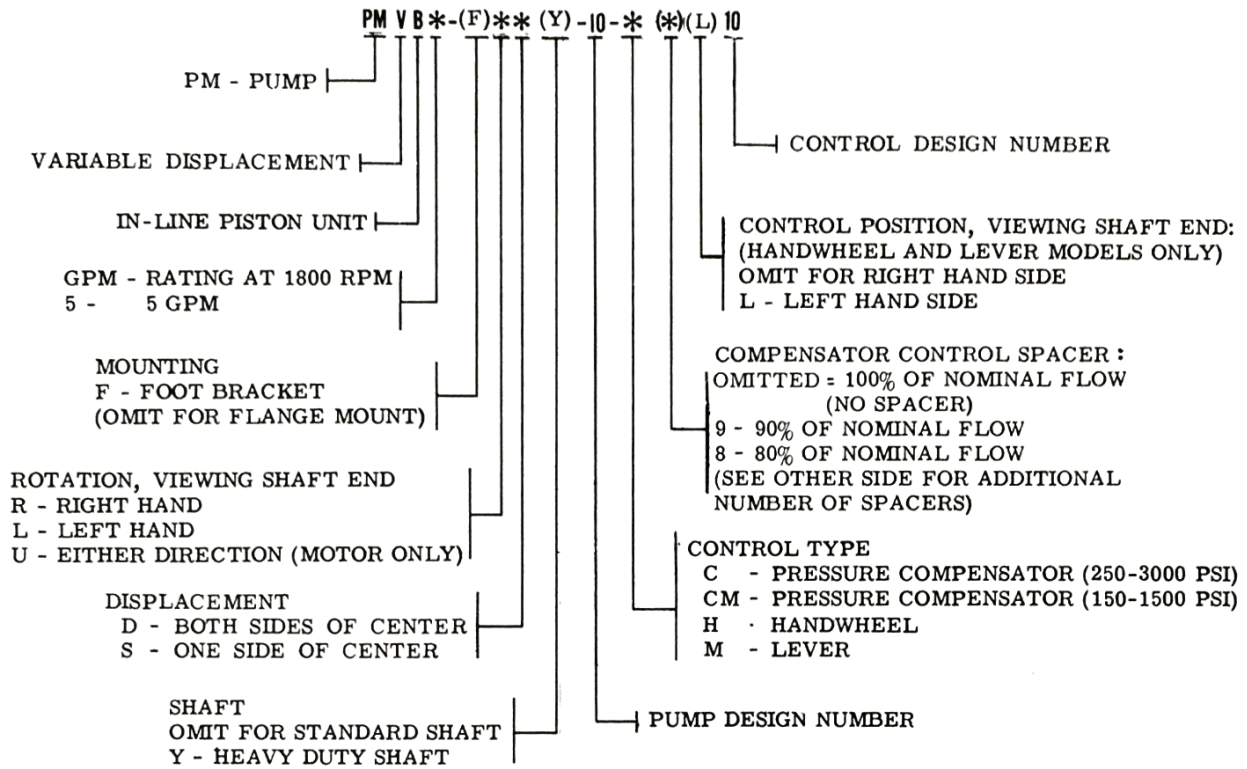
PM V B $*$-(F)$**$(Y)-10-$*$ ($*$)(L) 10

PM - PUMP

VARIABLE DISPLACEMENT

IN-LINE PISTON UNIT

GPM - RATING AT 1800 RPM
5 - 5 GPM

MOUNTING
F - FOOT BRACKET
(OMIT FOR FLANGE MOUNT)

ROTATION, VIEWING SHAFT END
R - RIGHT HAND
L - LEFT HAND
U - EITHER DIRECTION (MOTOR ONLY)

DISPLACEMENT
D - BOTH SIDES OF CENTER
S - ONE SIDE OF CENTER

SHAFT
OMIT FOR STANDARD SHAFT
Y - HEAVY DUTY SHAFT

CONTROL DESIGN NUMBER

CONTROL POSITION, VIEWING SHAFT END:
(HANDWHEEL AND LEVER MODELS ONLY)
OMIT FOR RIGHT HAND SIDE
L - LEFT HAND SIDE

COMPENSATOR CONTROL SPACER :
OMITTED = 100% OF NOMINAL FLOW
(NO SPACER)
9 - 90% OF NOMINAL FLOW
8 - 80% OF NOMINAL FLOW
(SEE OTHER SIDE FOR ADDITIONAL NUMBER OF SPACERS)

CONTROL TYPE
C - PRESSURE COMPENSATOR (250-3000 PSI)
CM - PRESSURE COMPENSATOR (150-1500 PSI)
H · HANDWHEEL
M - LEVER

PUMP DESIGN NUMBER